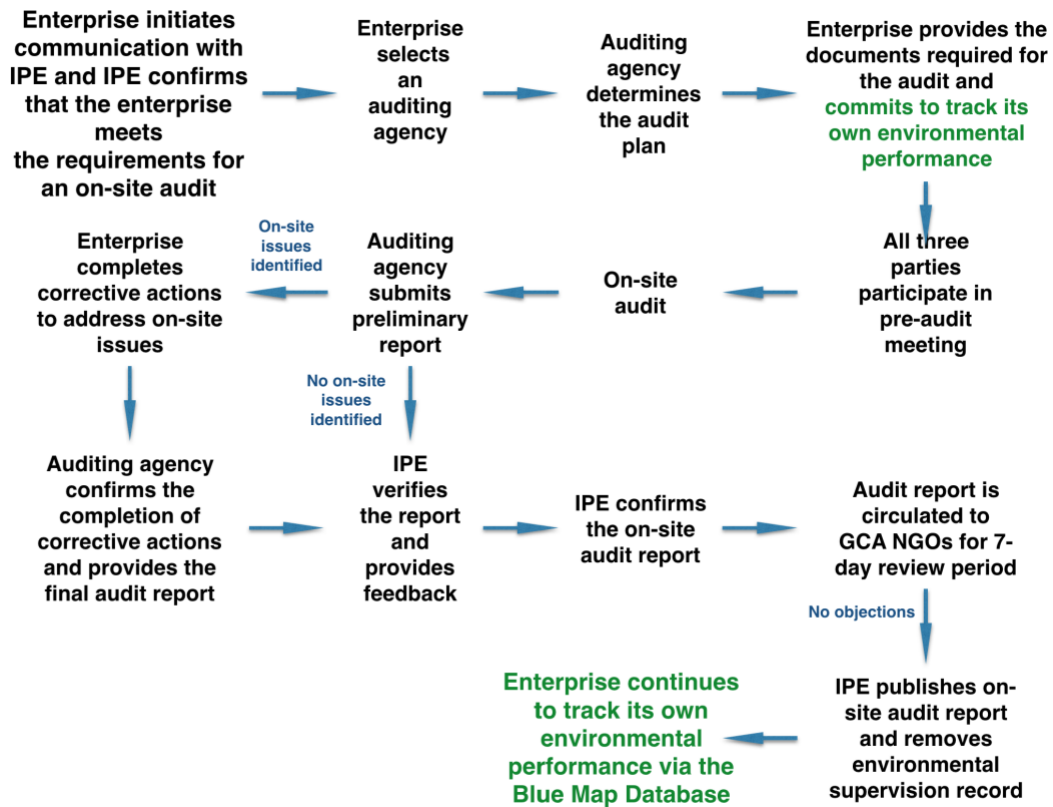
Enterprise initiates communication with IPE and IPE confirms that the enterprise meets the requirements for an on-site audit

Enterprise selects an auditing agency

Auditing agency determines the audit plan

Enterprise provides the documents required for the audit and commits to track its own environmental performance

All three parties participate in pre-audit meeting

On-site audit

Auditing agency submits preliminary report

On-site issues identified

Enterprise completes corrective actions to address on-site issues

No on-site issues identified

Auditing agency confirms the completion of corrective actions and provides the final audit report

IPE verifies the report and provides feedback

IPE confirms the on-site audit report

Audit report is circulated to GCA NGOs for 7-day review period

No objections

IPE publishes on-site audit report and removes environmental supervision record

Enterprise continues to track its own environmental performance via the Blue Map Database